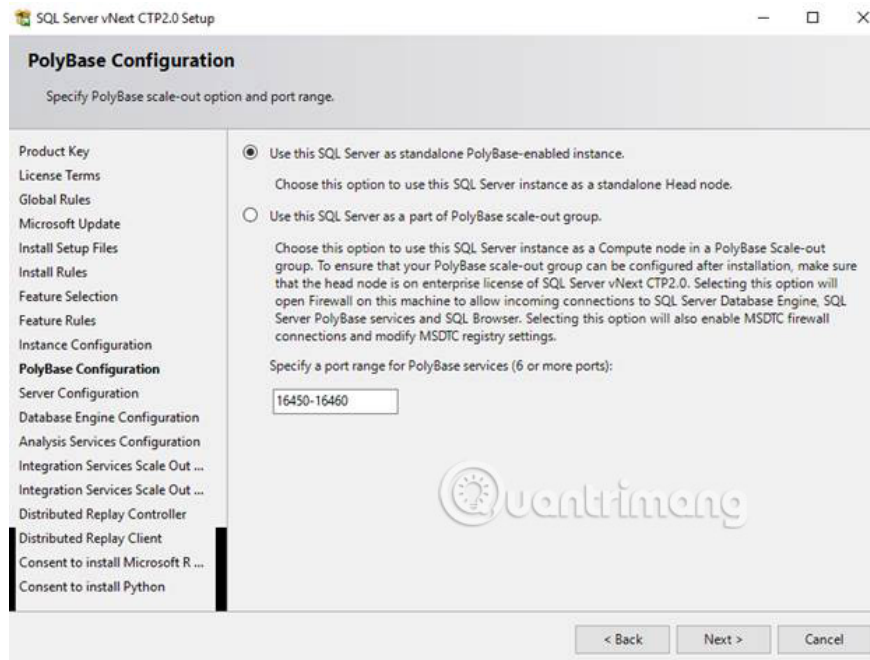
SQL Server vNext CTP2.0 Setup

PolyBase Configuration

Specify PolyBase scale-out option and port range.

Product Key
License Terms
Global Rules
Microsoft Update
Install Setup Files
Install Rules
Feature Selection
Feature Rules
Instance Configuration
PolyBase Configuration
Server Configuration
Database Engine Configuration
Analysis Services Configuration
Integration Services Scale Out ...
Integration Services Scale Out ...
Distributed Replay Controller
Distributed Replay Client
Consent to install Microsoft R ...
Consent to install Python

Use this SQL Server as standalone PolyBase-enabled instance.

Choose this option to use this SQL Server instance as a standalone Head node.

Use this SQL Server as a part of PolyBase scale-out group.

Choose this option to use this SQL Server instance as a Compute node in a PolyBase Scale-out group. To ensure that your PolyBase scale-out group can be configured after installation, make sure that the head node is on enterprise license of SQL Server vNext CTP2.0. Selecting this option will open Firewall on this machine to allow incoming connections to SQL Server Database Engine, SQL Server PolyBase services and SQL Browser. Selecting this option will also enable MSDTC firewall connections and modify MSDTC registry settings.

Specify a port range for PolyBase services (6 or more ports):

16450-16460

Quantrimang

< Back
Next >
Cancel